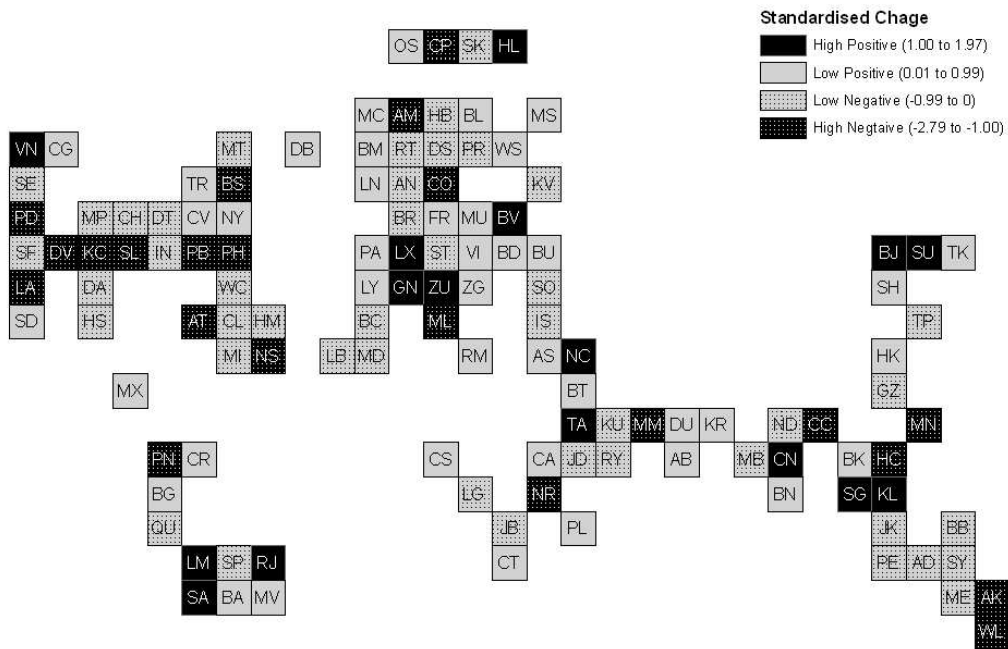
Standardised Chage
High Positive (1.00 to 1.97)
Low Positive (0.01 to 0.99)
Low Negative (-0.99 to 0)
High Negtaive (-2.79 to -1.00)

OS CP SK HL

MC AM HB BL MS
BM RT DS PR WS
LN AN CO KV
BR FR MU BV
PA LX ST VI BD BU
LY GN ZU ZG SO
BC ML IS
LB MD RM AS NC
BT
TA KU MM DU KR ND CC MN
CS CA JD RY AB MB CN BK HC
LG NR BN SG KL
JB PL JK BB
CT PE AD SY
ME AK
WL

VN CG MT DB
SE
TR BS
PD MP CH DT CV NY
SF DV KC SL IN PB PH
LA DA WC
SD HS AT CL HM
MI NS
MX

PN CR
BG
QU
LM SP RJ
SA BA MV

BJ SU TK
SH
TP
HK
GZ